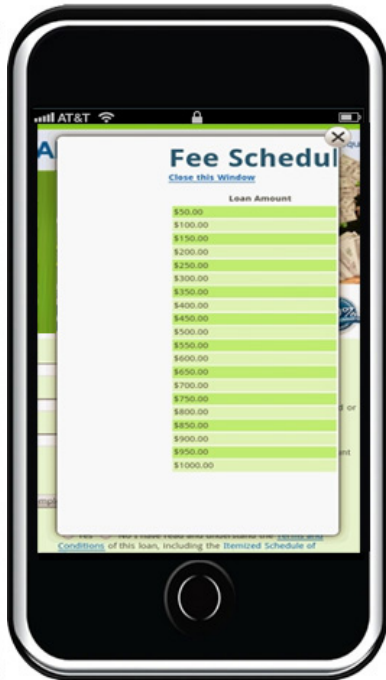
AT&T

Fee Schedul

Close this Window

| Loan Amount |
|---|
| \$50.00 |
| \$100.00 |
| \$150.00 |
| \$200.00 |
| \$250.00 |
| \$300.00 |
| \$350.00 |
| \$400.00 |
| \$450.00 |
| \$500.00 |
| \$550.00 |
| \$600.00 |
| \$650.00 |
| \$700.00 |
| \$750.00 |
| \$800.00 |
| \$850.00 |
| \$900.00 |
| \$950.00 |
| \$1000.00 |

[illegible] Terms and Conditions of this loan, including the Itemized Schedule of